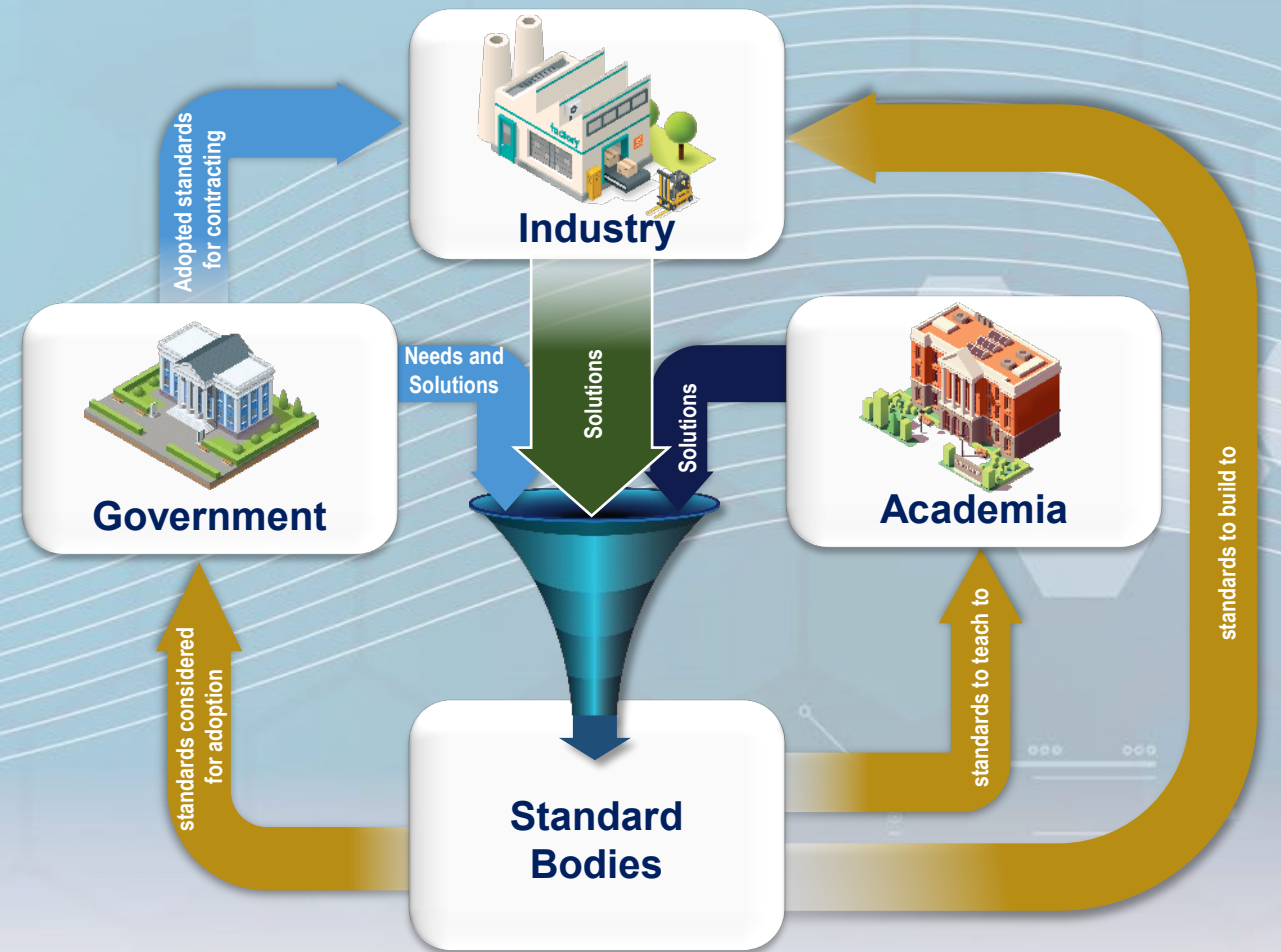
Industry

Adopted standards for contracting

Government

Needs and Solutions

Solutions

Solutions

Academia

standards to build to

standards considered for adoption

standards to teach to

Standard Bodies